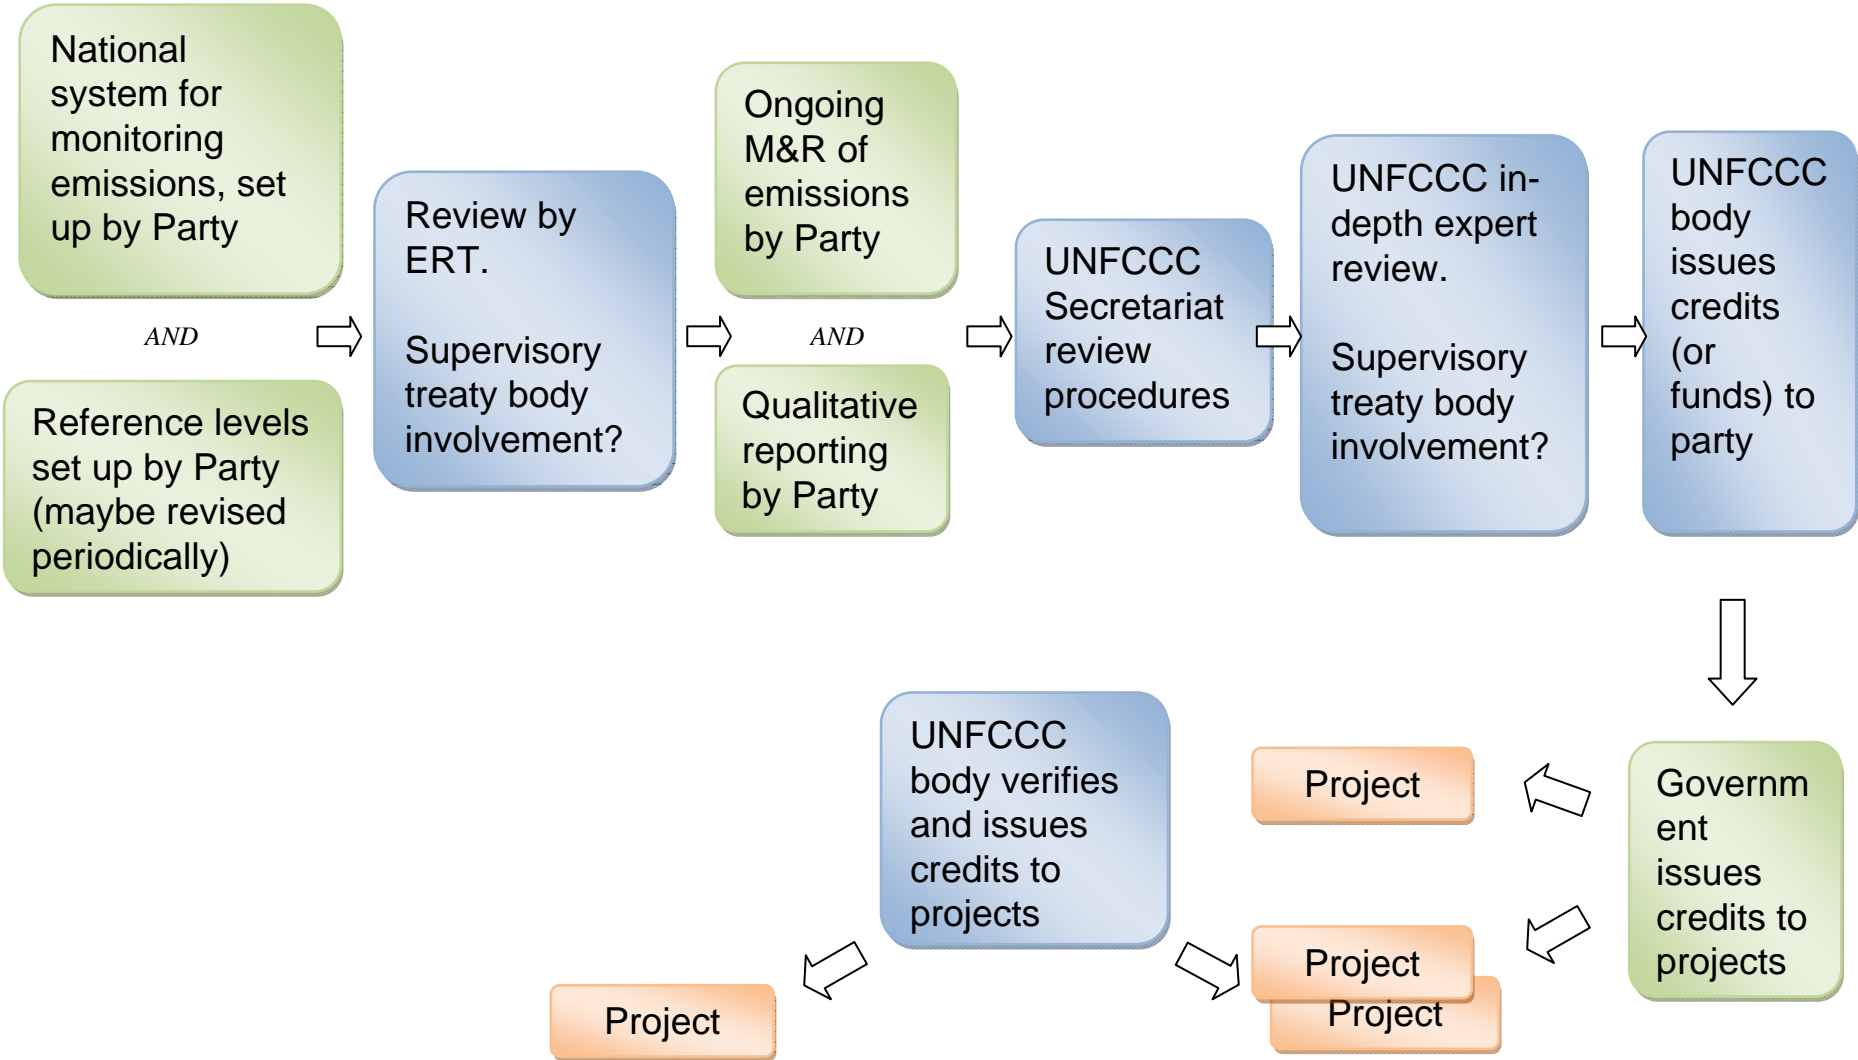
National system for monitoring emissions, set up by Party

AND

Reference levels set up by Party (maybe revised periodically)

Review by ERT.

Supervisory treaty body involvement?

Ongoing M&R of emissions by Party

AND

Qualitative reporting by Party

UNFCCC Secretariat review procedures

UNFCCC in-depth expert review.

Supervisory treaty body involvement?

UNFCCC body issues credits (or funds) to party

Governm ent issues credits to projects

Project

Project

Project

UNFCCC body verifies and issues credits to projects

Project